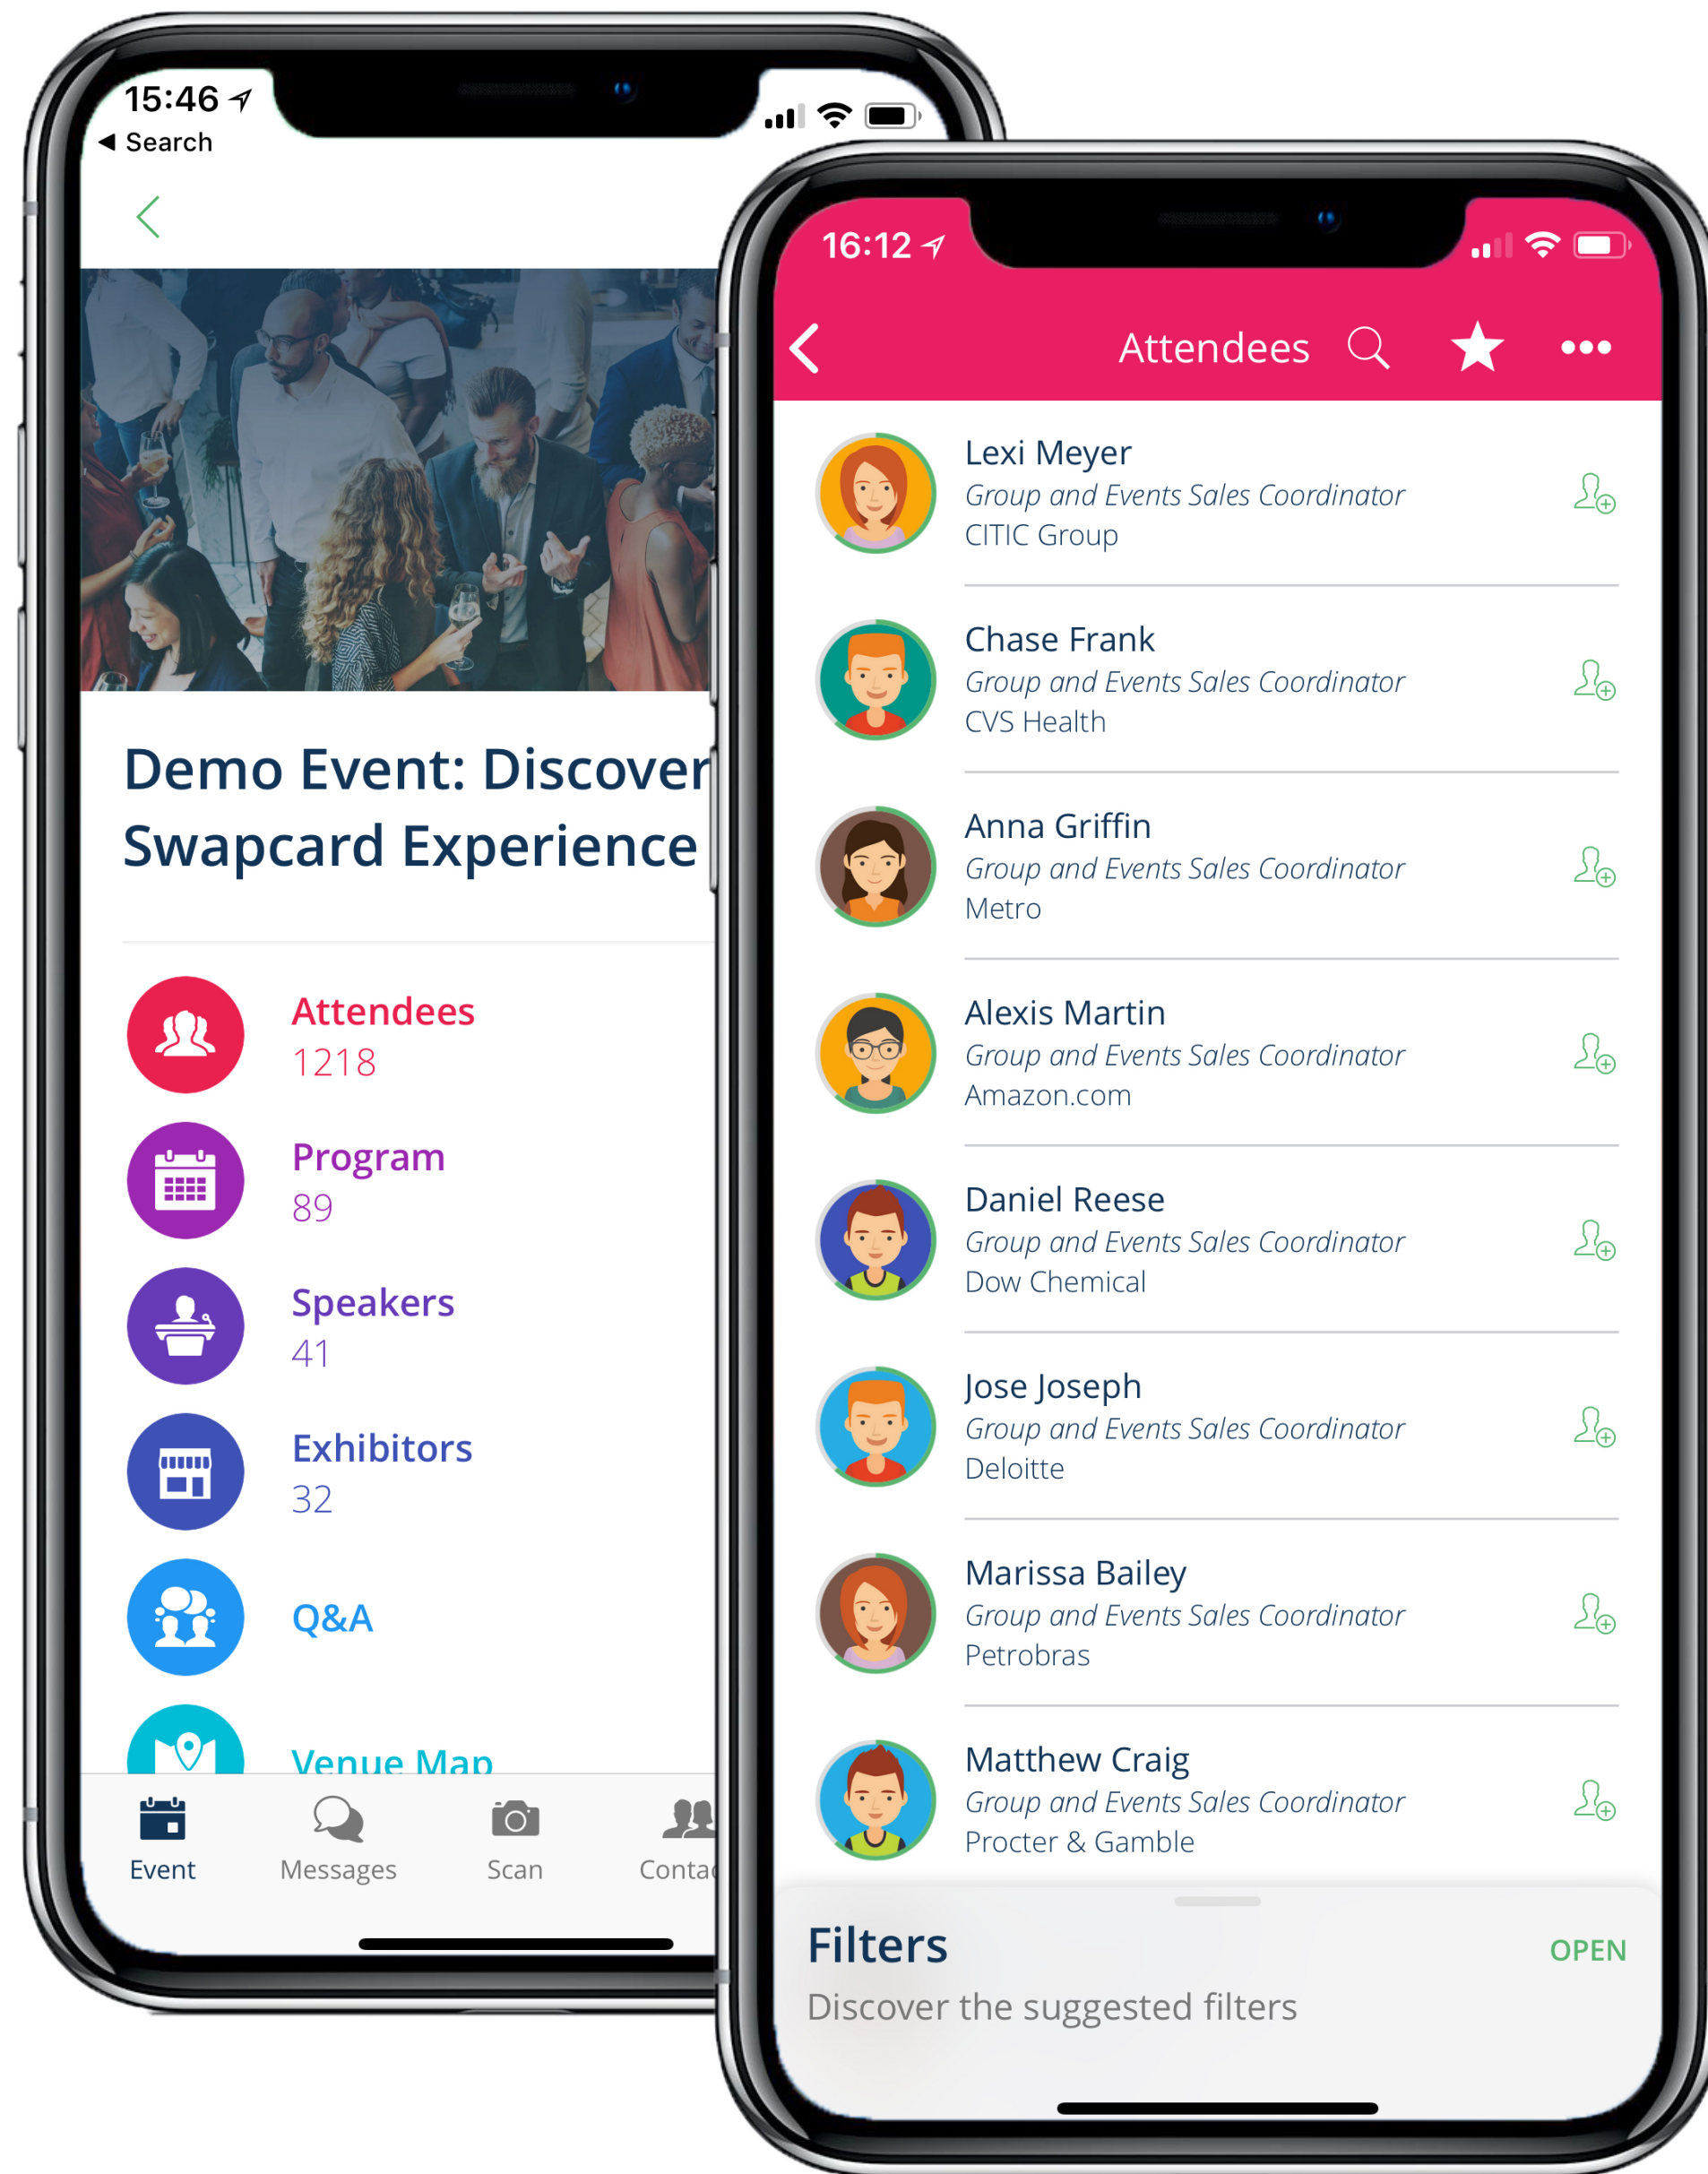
15:46
◀ Search

Demo Event: Discover Swapcard Experience

Attendees
1218

Program
89

Speakers
41

Exhibitors
32

Q&A

Venue Map

Event
Messages
Scan
Conta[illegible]

16:12

Attendees

Lexi Meyer
Group and Events Sales Coordinator
CITIC Group

Chase Frank
Group and Events Sales Coordinator
CVS Health

Anna Griffin
Group and Events Sales Coordinator
Metro

Alexis Martin
Group and Events Sales Coordinator
Amazon.com

Daniel Reese
Group and Events Sales Coordinator
Dow Chemical

Jose Joseph
Group and Events Sales Coordinator
Deloitte

Marissa Bailey
Group and Events Sales Coordinator
Petrobras

Matthew Craig
Group and Events Sales Coordinator
Procter & Gamble

Filters
OPEN
Discover the suggested filters